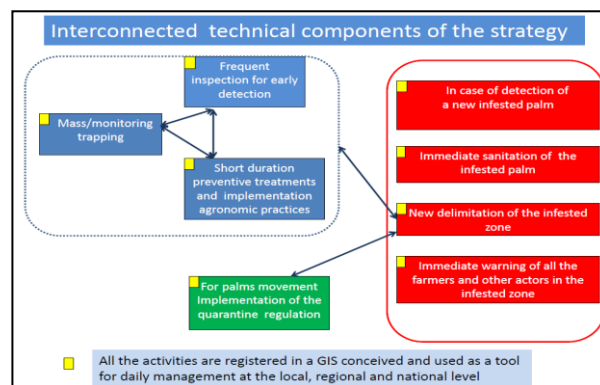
Interconnected technical components of the strategy

Frequent inspection for early detection

Mass/monitoring trapping

Short duration preventive treatments and implementation agronomic practices

In case of detection of a new infested palm

Immediate sanitation of the infested palm

New delimitation of the infested zone

Immediate warning of all the farmers and other actors in the infested zone

For palms movement Implementation of the quarantine regulation

All the activities are registered in a GIS conceived and used as a tool for daily management at the local, regional and national level